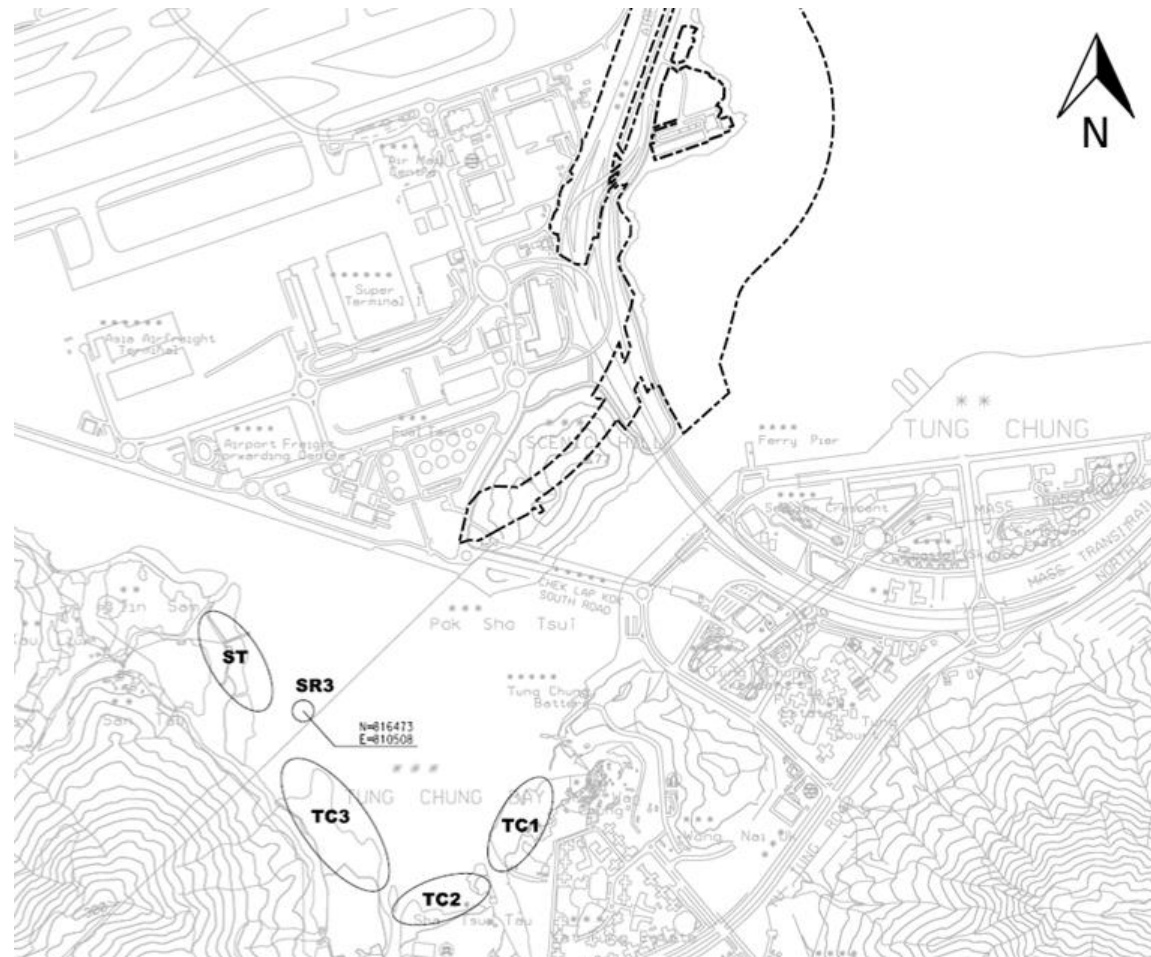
N

Air Mail Centre

Super Terminal 1

Asia Airfreight Terminal

Airport Freight Forwarding Centre

Fuel Farm

SCENIC HILL

Ferry Pier

TUNG CHUNG

Seaview Crescent

MASS TRANSIT

Coastal Skyline

MASS TRANSIT RAILWAY NORTH

CHEK LAP KOK SOUTH ROAD

Pok Sha Tsui

Sha Tin San

ST

SR3

N=816473
E=810508

San Tau

Tung Chung Battery

TUNG CHUNG BAY

TC3

TC1

TC2

Sha Tsui Tau

Wong Nai Uk

TUNG ROAD

Tung Chung Estate